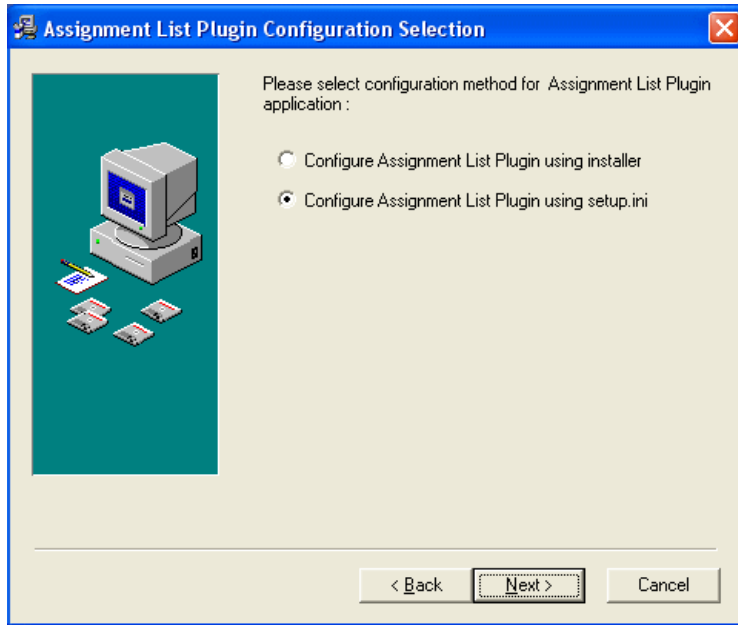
Assignment List Plugin Configuration Selection

Please select configuration method for Assignment List Plugin application :

Configure Assignment List Plugin using installer

Configure Assignment List Plugin using setup.ini

< Back

Next >

Cancel